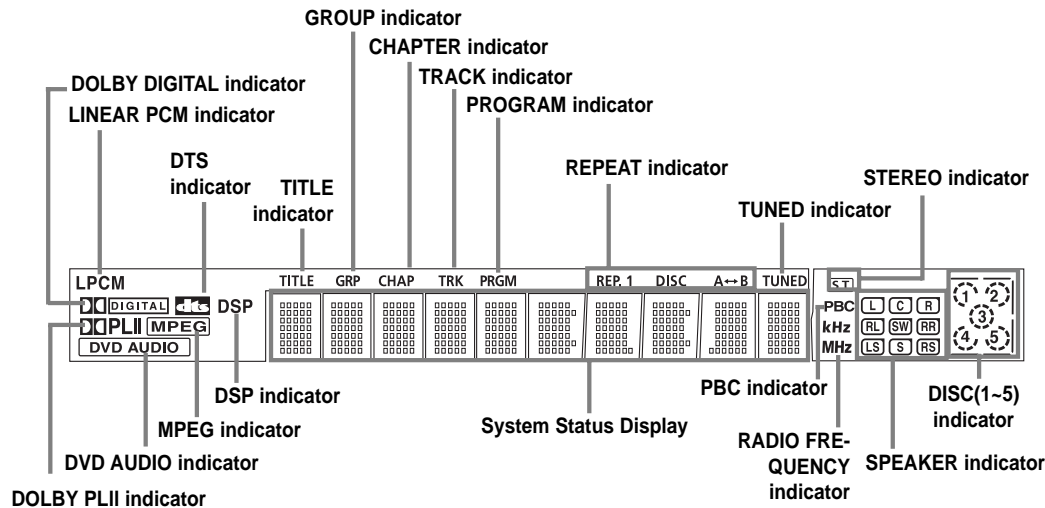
GROUP indicator
CHAPTER indicator
DOLBY DIGITAL indicator
TRACK indicator
PROGRAM indicator
LINEAR PCM indicator
DTS indicator
TITLE indicator
REPEAT indicator
STEREO indicator
TUNED indicator
LPCM
TITLE GRP CHAP TRK PRGM
REP. 1 DISC A↔B TUNED
ST
DIGITAL dts DSP
PLII MPEG
DVD AUDIO
PBC
kHz
MHz
L C R
RL SW RR
LS S RS
1 2 3 4 5
DSP indicator
PBC indicator
DISC(1~5) indicator
MPEG indicator
System Status Display
RADIO FREQUENCY indicator
DVD AUDIO indicator
SPEAKER indicator
DOLBY PLII indicator